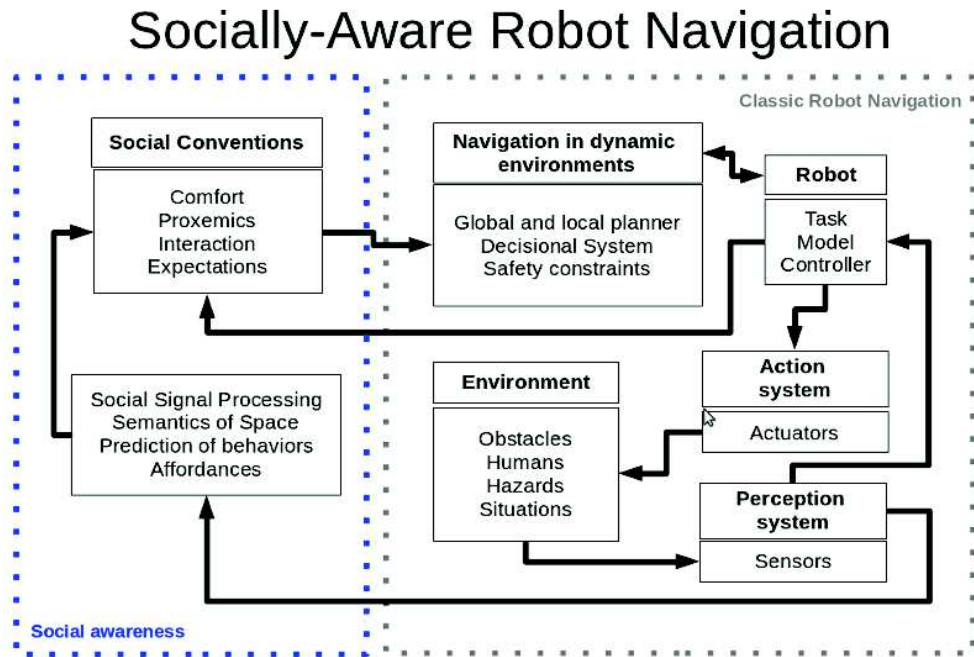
Socially-Aware Robot Navigation

Classic Robot Navigation

Social Conventions

Comfort
Proxemics
Interaction
Expectations

Navigation in dynamic environments

Global and local planner
Decisional System
Safety constraints

Robot

Task
Model
Controller

Action system

Actuators

Environment

Obstacles
Humans
Hazards
Situations

Perception system

Sensors

Social Signal Processing
Semantics of Space
Prediction of behaviors
Affordances

Social awareness